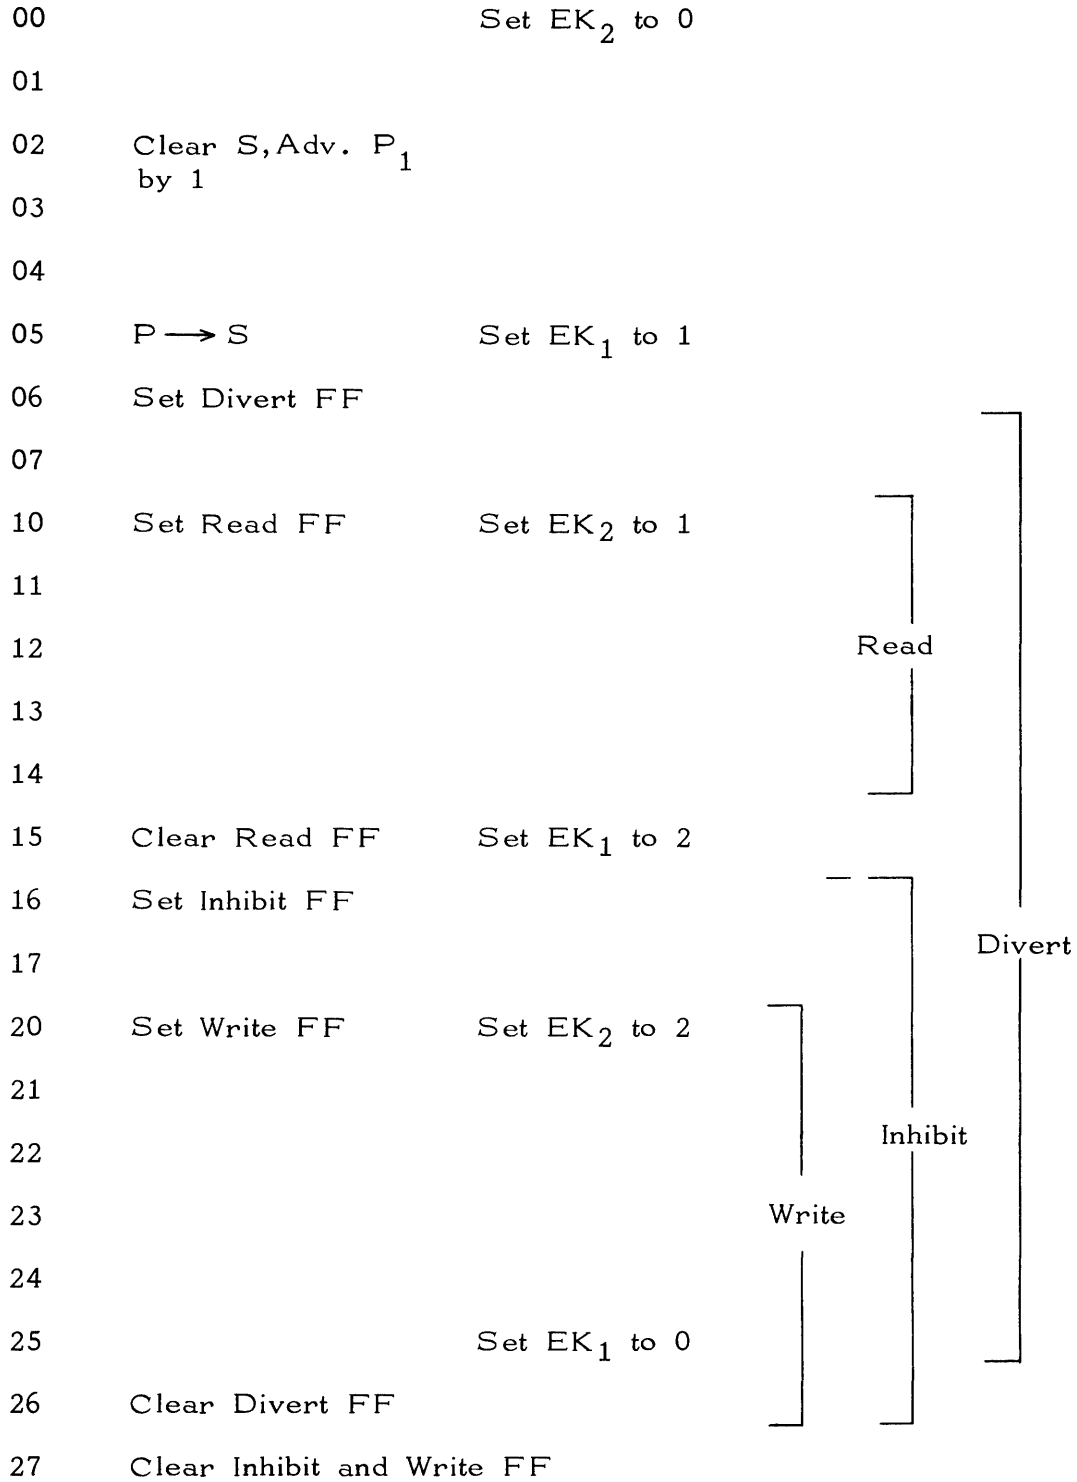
| | | |
|---|---|---|
| 00 | | Set $EK_2$ to 0 |
| 01 | | |
| 02 | Clear S, Adv. $P_1$ by 1 | |
| 03 | | |
| 04 | | |
| 05 | P $\longrightarrow$ S | Set $EK_1$ to 1 |
| 06 | Set Divert FF | |
| 07 | | |
| 10 | Set Read FF | Set $EK_2$ to 1 |
| 11 | | |
| 12 | | |
| 13 | | |
| 14 | | |
| 15 | Clear Read FF | Set $EK_1$ to 2 |
| 16 | Set Inhibit FF | |
| 17 | | |
| 20 | Set Write FF | Set $EK_2$ to 2 |
| 21 | | |
| 22 | | |
| 23 | | |
| 24 | | |
| 25 | | Set $EK_1$ to 0 |
| 26 | Clear Divert FF | |
| 27 | Clear Inhibit and Write FF | |

Read

Divert

Inhibit

Write